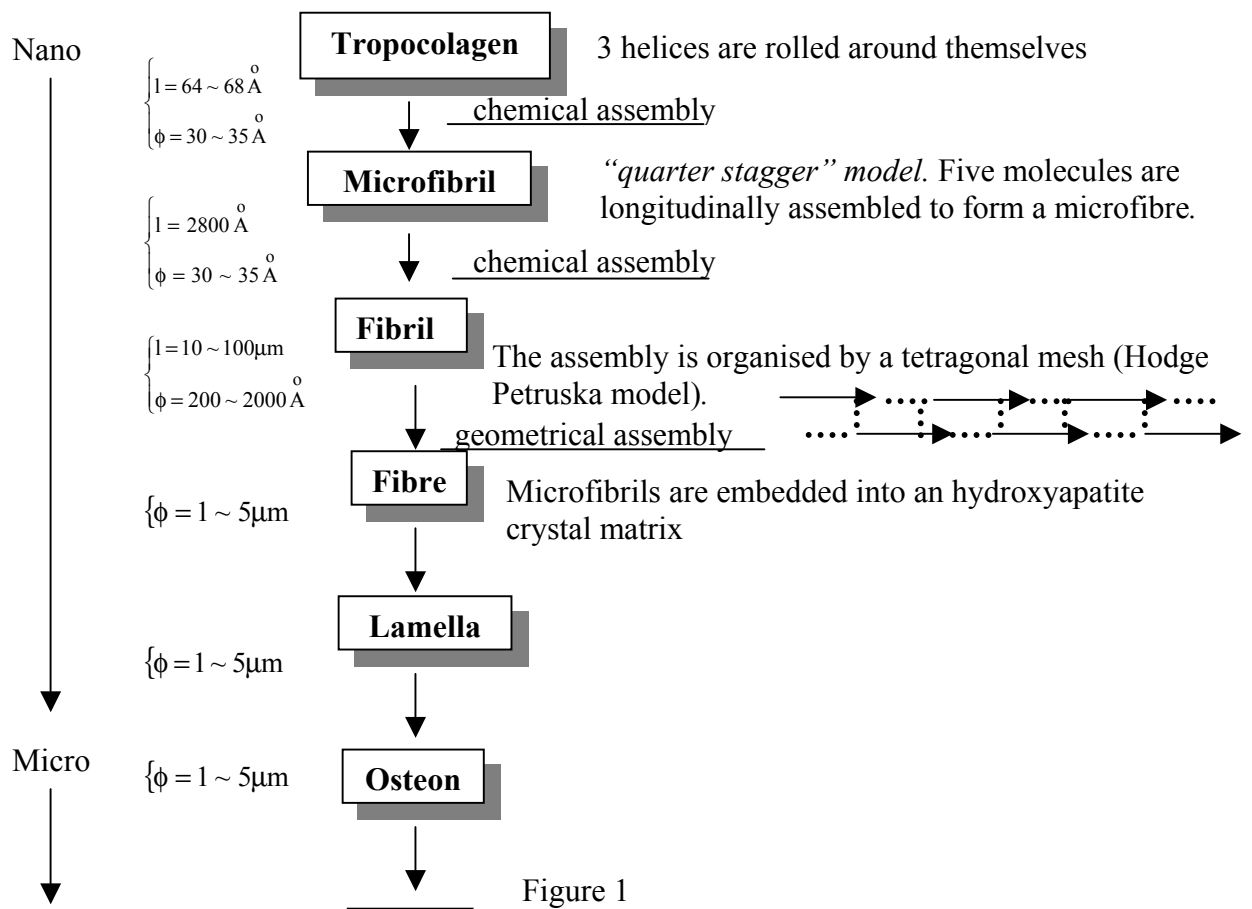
Nano

Tropocolagen

3 helices are rolled around themselves

$\begin{cases} l = 64 \sim 68 \text{Å} \\ \phi = 30 \sim 35 \text{Å} \end{cases}$

chemical assembly

Microfibril

*"quarter stagger" model.* Five molecules are longitudinally assembled to form a microfibre.

$\begin{cases} l = 2800 \text{Å} \\ \phi = 30 \sim 35 \text{Å} \end{cases}$

chemical assembly

Fibril

$\begin{cases} l = 10 \sim 100 \mu m \\ \phi = 200 \sim 2000 \text{Å} \end{cases}$

The assembly is organised by a tetragonal mesh (Hodge Petruska model).

geometrical assembly

Fibre

$\{\phi = 1 \sim 5 \mu m$

Microfibrils are embedded into an hydroxyapatite crystal matrix

Lamella

$\{\phi = 1 \sim 5 \mu m$

Micro

$\{\phi = 1 \sim 5 \mu m$

Osteon

Figure 1